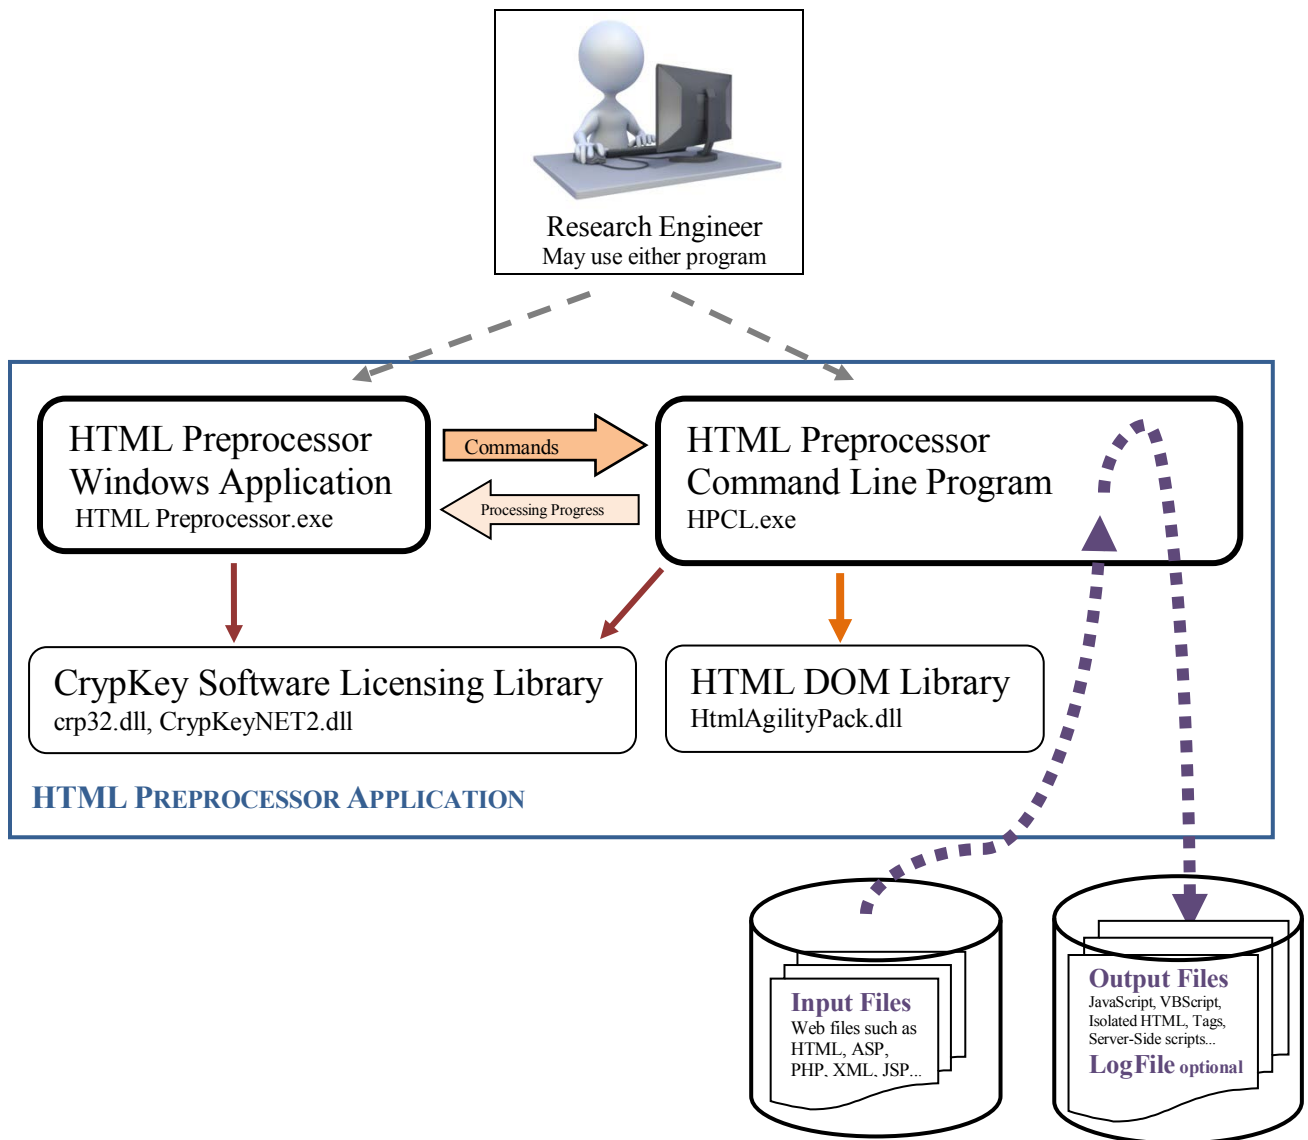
Research Engineer
May use either program

HTML Preprocessor
Windows Application
HTML Preprocessor.exe

Commands

Processing Progress

HTML Preprocessor
Command Line Program
HPCL.exe

CrypKey Software Licensing Library
crp32.dll, CrypKeyNET2.dll

HTML DOM Library
HtmlAgilityPack.dll

HTML PREPROCESSOR APPLICATION

Input Files
Web files such as HTML, ASP, PHP, XML, JSP...

Output Files
JavaScript, VBScript, Isolated HTML, Tags, Server-Side scripts...
LogFile optional